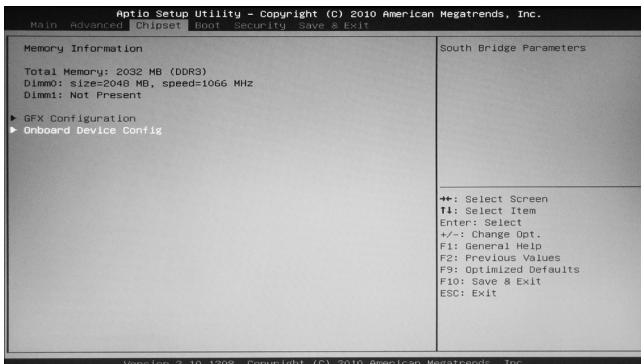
Aptio Setup Utility – Copyright (C) 2010 American Megatrends, Inc.
Main Advanced Chipset Boot Security Save & Exit

Memory Information

Total Memory: 2032 MB (DDR3)
Dimm0: size=2048 MB, speed=1066 MHz
Dimm1: Not Present

▶ GFX Configuration
▶ Onboard Device Config

South Bridge Parameters

↔: Select Screen
↑↓: Select Item
Enter: Select
+/-: Change Opt.
F1: General Help
F2: Previous Values
F9: Optimized Defaults
F10: Save & Exit
ESC: Exit

Version 2.10.1208. Copyright (C) 2010 American Megatrends, Inc.